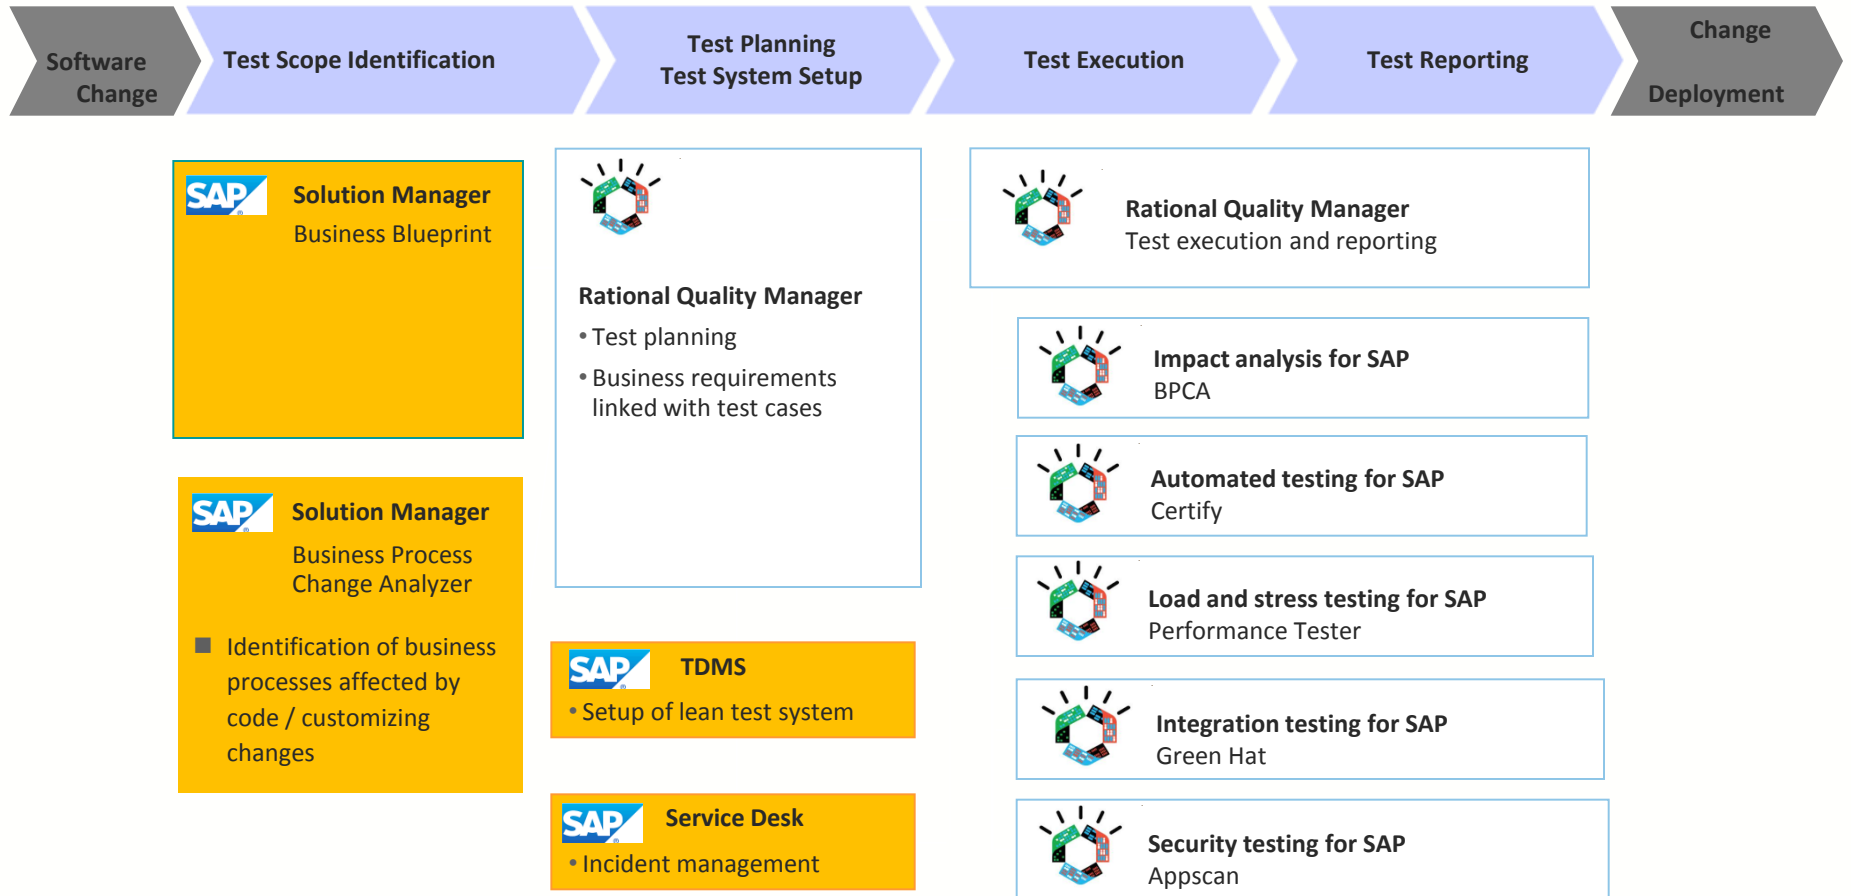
Software Change

Test Scope Identification

Test Planning
Test System Setup

Test Execution

Test Reporting

Change Deployment

SAP Solution Manager
Business Blueprint

SAP Solution Manager
Business Process Change Analyzer

■ Identification of business processes affected by code / customizing changes

Rational Quality Manager
• Test planning
• Business requirements linked with test cases

SAP TDMS
• Setup of lean test system

SAP Service Desk
• Incident management

Rational Quality Manager
Test execution and reporting

Impact analysis for SAP
BPCA

Automated testing for SAP
Certify

Load and stress testing for SAP
Performance Tester

Integration testing for SAP
Green Hat

Security testing for SAP
Appscan